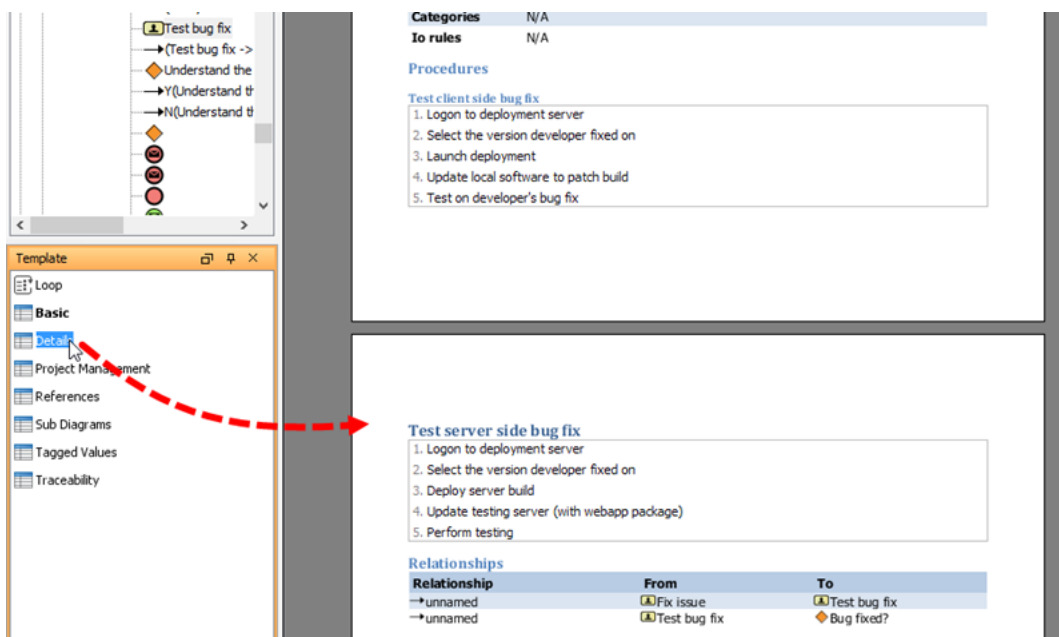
Test bug fix
(Test bug fix ->
Understand the
Y(Understand th
N(Understand th

Template
Loop
Basic
Details
Project Management
References
Sub Diagrams
Tagged Values
Traceability

| Categories | N/A |
|---|---|
| Io rules | N/A |

Procedures

Test client side bug fix

1. Logon to deployment server
2. Select the version developer fixed on
3. Launch deployment
4. Update local software to patch build
5. Test on developer's bug fix

Test server side bug fix

1. Logon to deployment server
2. Select the version developer fixed on
3. Deploy server build
4. Update testing server (with webapp package)
5. Perform testing

Relationships

| Relationship | From | To |
|---|---|---|
| unnamed | Fix issue | Test bug fix |
| unnamed | Test bug fix | Bug fixed? |